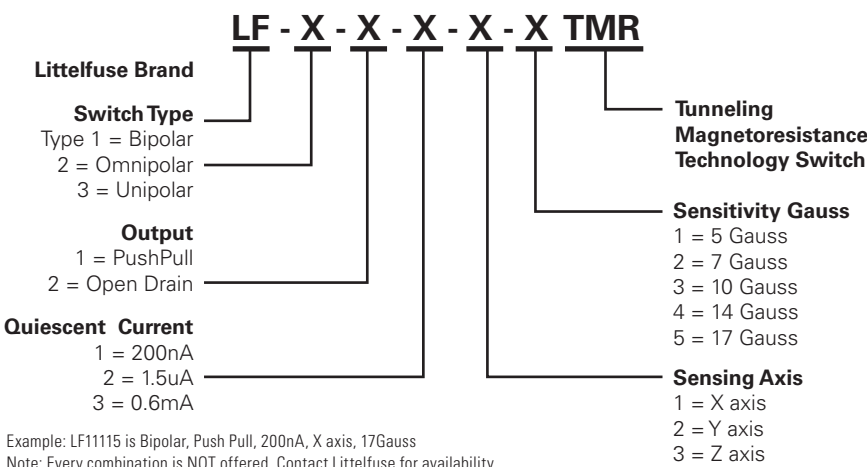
LF - X - X - X - X - X TMR

Littelfuse Brand

Switch Type
Type 1 = Bipolar
2 = Omnipolar
3 = Unipolar

Output
1 = PushPull
2 = Open Drain

Quiescent Current
1 = 200nA
2 = 1.5uA
3 = 0.6mA

Tunneling Magnetoresistance Technology Switch

Sensitivity Gauss
1 = 5 Gauss
2 = 7 Gauss
3 = 10 Gauss
4 = 14 Gauss
5 = 17 Gauss

Sensing Axis
1 = X axis
2 = Y axis
3 = Z axis

Example: LF11115 is Bipolar, Push Pull, 200nA, X axis, 17Gauss
Note: Every combination is NOT offered. Contact Littelfuse for availability